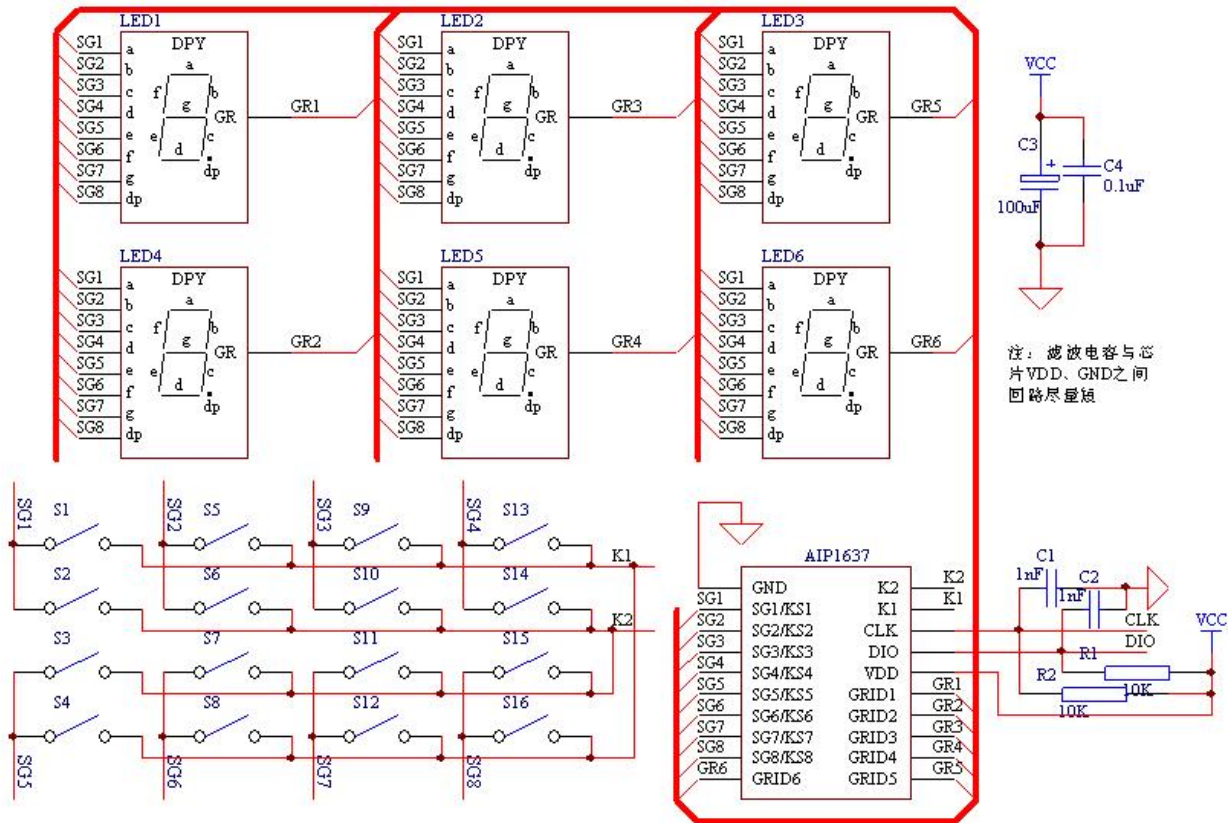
LED1
SG1 a
SG2 b
SG3 c
SG4 d
SG5 e
SG6 f
SG7 g
SG8 dp
DPY
a
f g b
GR
e c
d
dp
GR1

LED2
SG1 a
SG2 b
SG3 c
SG4 d
SG5 e
SG6 f
SG7 g
SG8 dp
DPY
a
f g b
GR
e c
d
dp
GR3

LED3
SG1 a
SG2 b
SG3 c
SG4 d
SG5 e
SG6 f
SG7 g
SG8 dp
DPY
a
f g b
GR
e c
d
dp
GR5

VCC
C3
+
C4
0.1uF
100uF

LED4
SG1 a
SG2 b
SG3 c
SG4 d
SG5 e
SG6 f
SG7 g
SG8 dp
DPY
a
f g b
GR
e c
d
dp
GR2

LED5
SG1 a
SG2 b
SG3 c
SG4 d
SG5 e
SG6 f
SG7 g
SG8 dp
DPY
a
f g b
GR
e c
d
dp
GR4

LED6
SG1 a
SG2 b
SG3 c
SG4 d
SG5 e
SG6 f
SG7 g
SG8 dp
DPY
a
f g b
GR
e c
d
dp
GR6

注：滤波电容与芯片VDD、GND之间回路尽量短

SG1 S1 SG2 S5 SG3 S9 SG4 S13
K1
S2 S6 S10 S14
K2
S3 S7 S11 S15
S4 S8 S12 S16
SG5 SG6 SG7 SG8

AIP1637
SG1 GND K2 K2
SG2 SG1/KS1 K1 K1
SG3 SG2/KS2 CLK
SG4 SG3/KS3 DIO
SG5 SG4/KS4 VDD
SG6 SG5/KS5 GRID1 GR1
SG7 SG6/KS6 GRID2 GR2
SG8 SG7/KS7 GRID3 GR3
GR6 SG8/KS8 GRID4 GR4
GRID6 GRID5 GR5

C1
1nF
C2
1nF
CLK
DIO
VCC
R1
R2
10K
10K